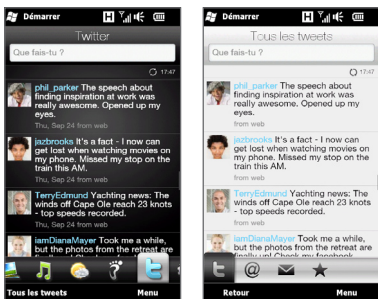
Démarrer

Twitter

Que fais-tu ?

17:47

phil_parker The speech about finding inspiration at work was really awesome. Opened up my eyes.

Thu, Sep 24 from web

jazbrooks It's a fact - I now can get lost when watching movies on my phone. Missed my stop on the train this AM.

Thu, Sep 24 from web

TerryEdmund Yachting news: The winds off Cape Ole reach 23 knots - top speeds recorded.

Thu, Sep 24 from web

iamDianaMayer Took me a while, but the photos from the retreat are

Tous les tweets

Menu

Démarrer

Tous les tweets

Que fais-tu ?

17:47

phil_parker The speech about finding inspiration at work was really awesome. Opened up my eyes.

from web

jazbrooks It's a fact - I now can get lost when watching movies on my phone. Missed my stop on the train this AM.

from web

TerryEdmund Yachting news: The winds off Cape Ole reach 23 knots - top speeds recorded.

from web

iamDianaMayer Took me a while, but the photos from the retreat are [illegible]

Retour

Menu